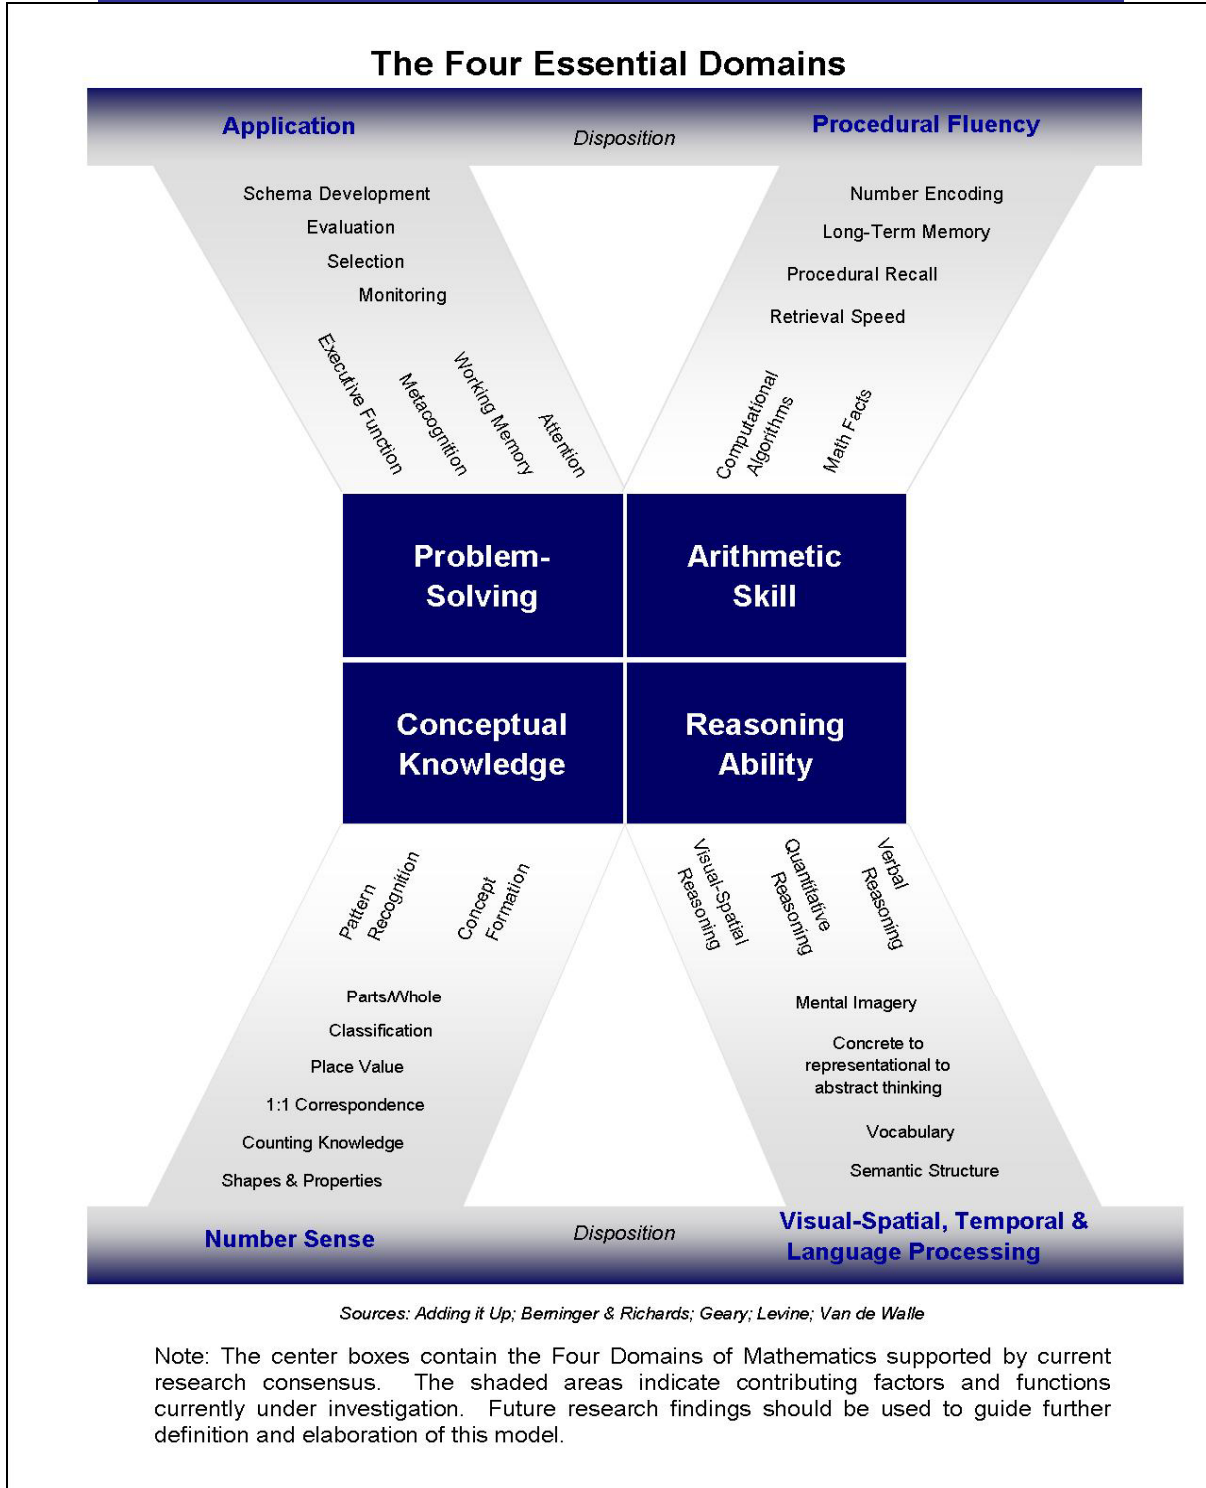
The Four Essential Domains

Application

Disposition

Procedural Fluency

Schema Development

Evaluation

Selection

Monitoring

Executive Function

Metacognition

Working Memory

Attention

Number Encoding

Long-Term Memory

Procedural Recall

Retrieval Speed

Computational Algorithms

Math Facts

Problem-Solving

Arithmetic Skill

Conceptual Knowledge

Reasoning Ability

Pattern Recognition

Concept Formation

Parts/Whole

Classification

Place Value

1:1 Correspondence

Counting Knowledge

Shapes & Properties

Visual-Spatial Reasoning

Quantitative Reasoning

Verbal Reasoning

Mental Imagery

Concrete to representational to abstract thinking

Vocabulary

Semantic Structure

Number Sense

Disposition

Visual-Spatial, Temporal & Language Processing

Sources: Adding it Up; Berninger & Richards; Geary; Levine; Van de Walle

Note: The center boxes contain the Four Domains of Mathematics supported by current research consensus. The shaded areas indicate contributing factors and functions currently under investigation. Future research findings should be used to guide further definition and elaboration of this model.